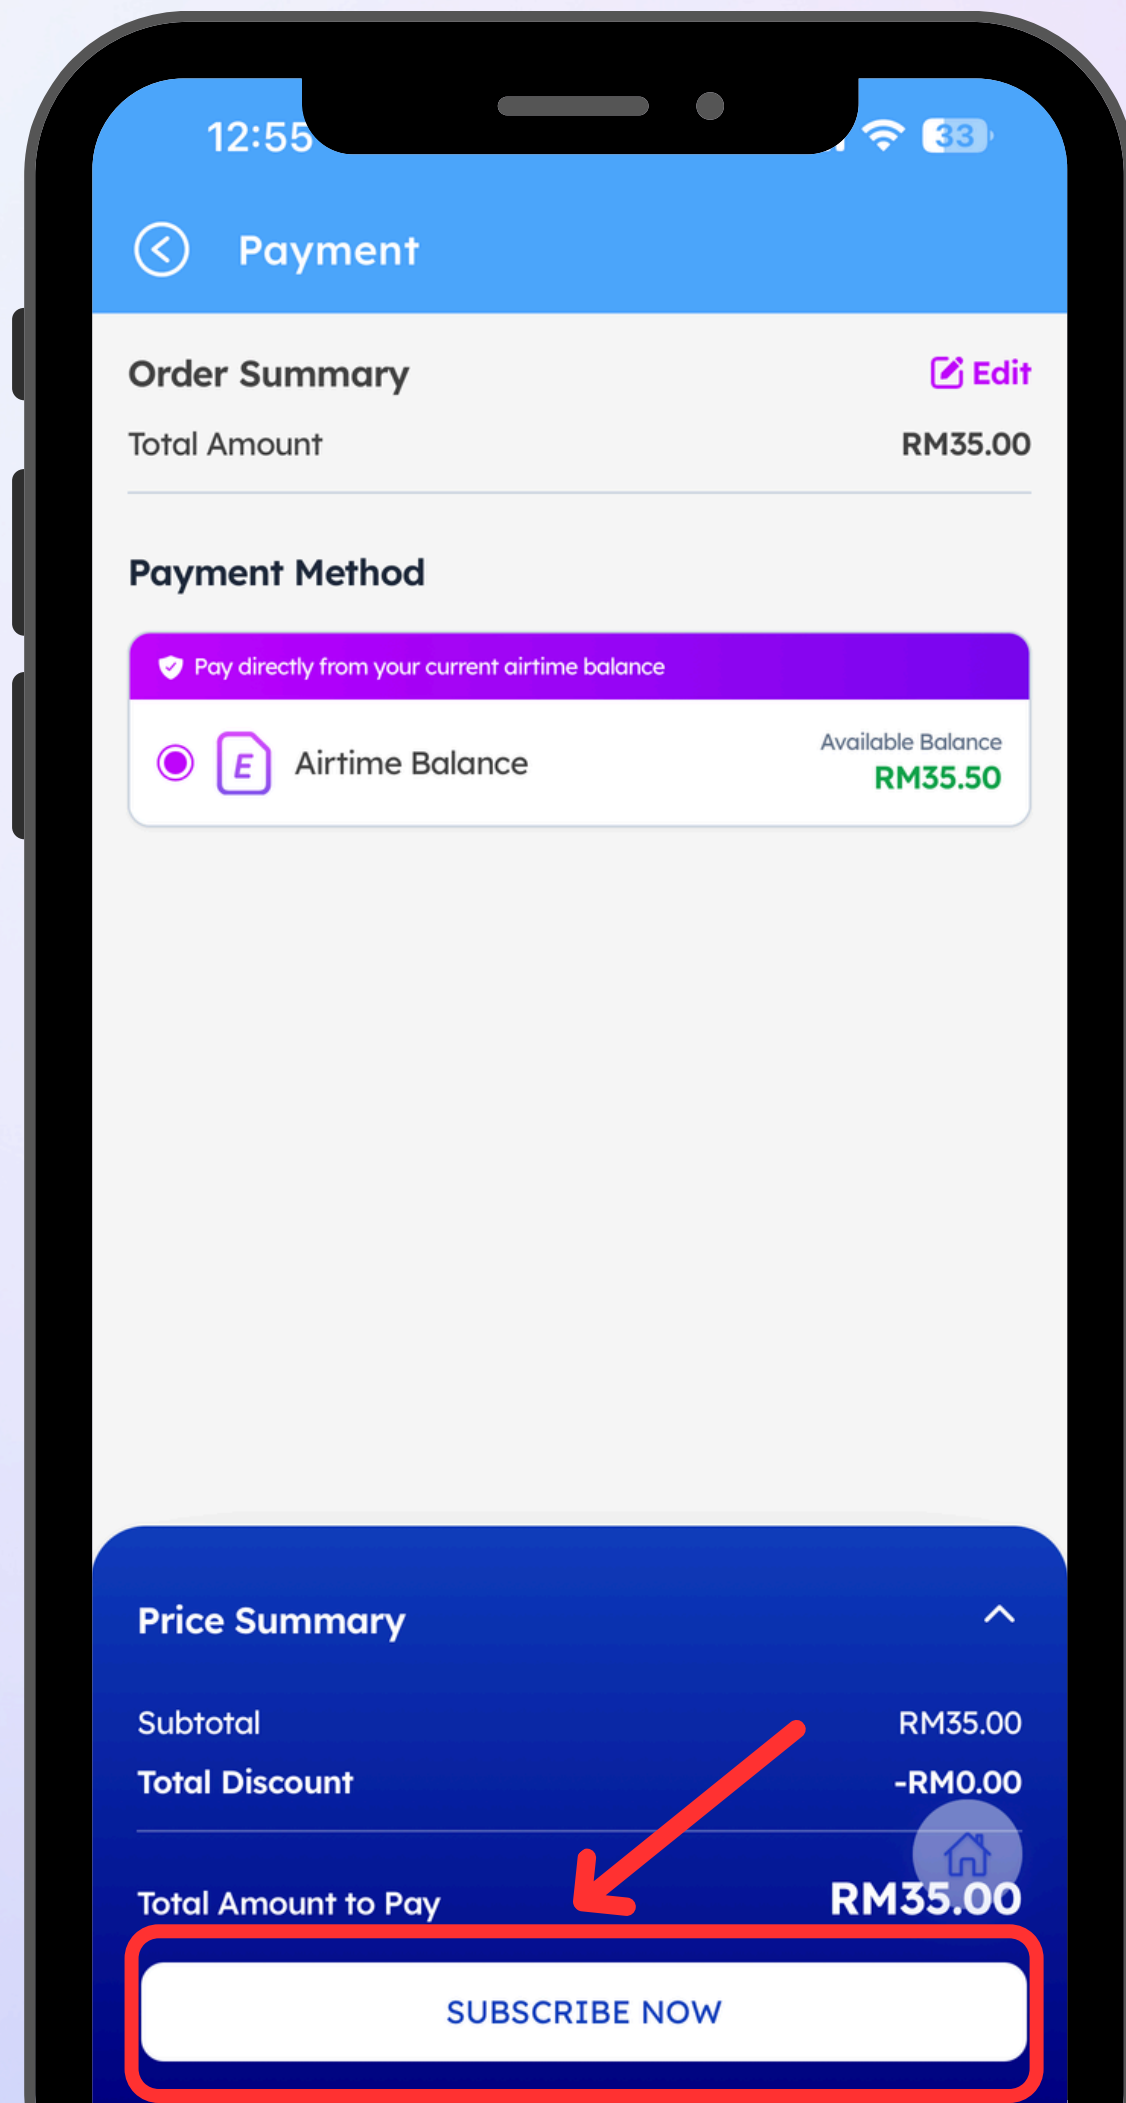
12:55

33

Payment

Order Summary

Edit

Total Amount

RM35.00

Payment Method

Pay directly from your current airtime balance

E

Airtime Balance

Available Balance

RM35.50

Price Summary

Subtotal

RM35.00

Total Discount

-RM0.00

Total Amount to Pay

RM35.00

SUBSCRIBE NOW